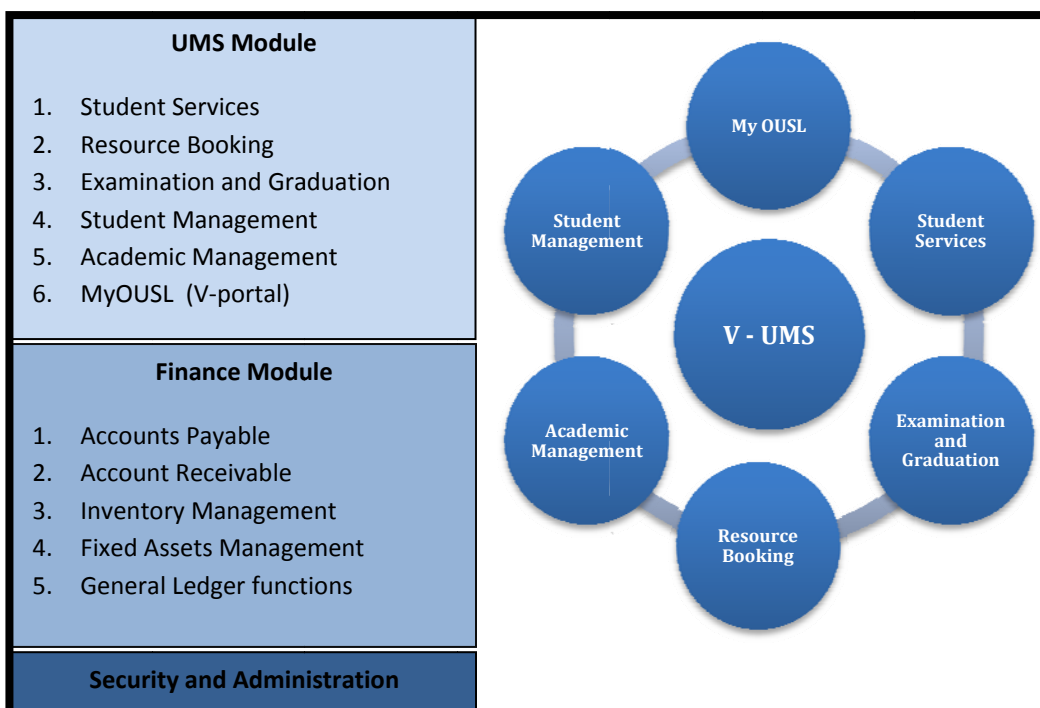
UMS Module

1. Student Services
2. Resource Booking
3. Examination and Graduation
4. Student Management
5. Academic Management
6. MyOUSL (V-portal)

Finance Module

1. Accounts Payable
2. Account Receivable
3. Inventory Management
4. Fixed Assets Management
5. General Ledger functions

Security and Administration

My OUSL

Student Management

Student Services

V - UMS

Academic Management

Examination and Graduation

Resource Booking